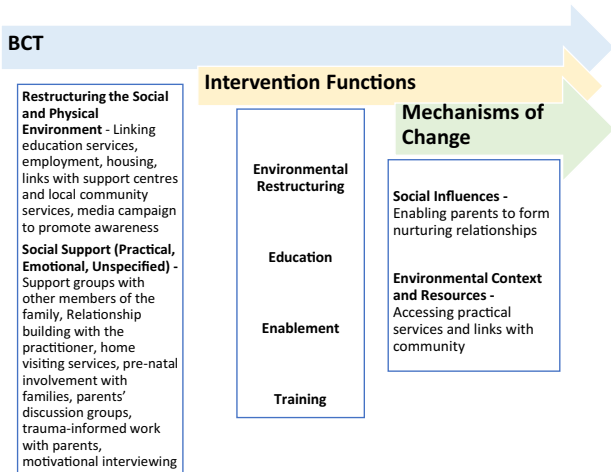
BCT

Intervention Functions

Mechanisms of Change

Restructuring the Social and Physical Environment - Linking education services, employment, housing, links with support centres and local community services, media campaign to promote awareness

Social Support (Practical, Emotional, Unspecified) - Support groups with other members of the family, Relationship building with the practitioner, home visiting services, pre-natal involvement with families, parents' discussion groups, trauma-informed work with parents, motivational interviewing

Environmental Restructuring

Education

Enablement

Training

Social Influences - Enabling parents to form nurturing relationships

Environmental Context and Resources - Accessing practical services and links with community